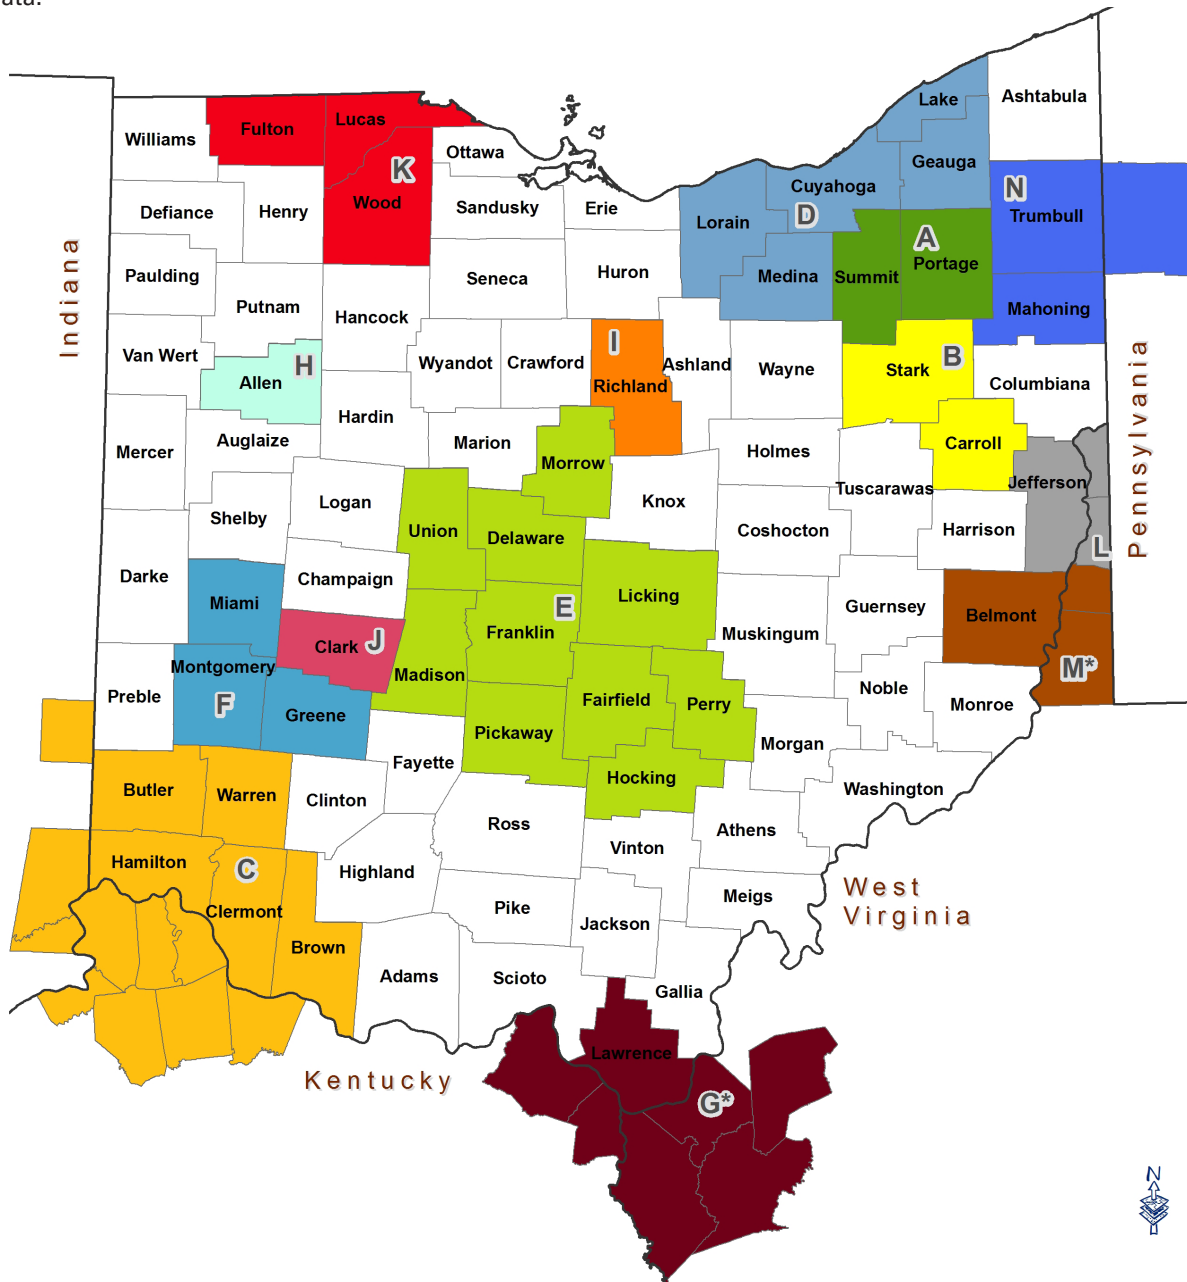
Williams
Fulton
Lucas
Ottawa
K
Wood
Defiance
Henry
Sandusky
Erie
Lake
Ashtabula
Geauga
Cuyahoga
Lorain
D
N
Trumbull
Paulding
Putnam
Seneca
Huron
Medina
Summit
A
Portage
Mahoning
Hancock
Van Wert
H
Allen
Wyandot
Crawford
I
Richland
Ashland
Wayne
Stark
B
Columbiana
Hardin
Mercer
Auglaize
Marion
Morrow
Holmes
Carroll
Jefferson
Tuscarawas
Logan
Shelby
Union
Delaware
Knox
Coshocton
Harrison
L
Darke
Champaign
Miami
E
Licking
Guernsey
Belmont
Clark
J
Franklin
Muskingum
Montgomery
Madison
M*
Preble
F
Greene
Fairfield
Perry
Noble
Monroe
Pickaway
Fayette
Morgan
Butler
Warren
Hocking
Clinton
Washington
Ross
Athens
Hamilton
C
Vinton
Highland
Clermont
Pike
Meigs
Brown
Jackson
Adams
Scioto
Gallia
Lawrence
G*
Indiana
Pennsylvania
West Virginia
Kentucky
N